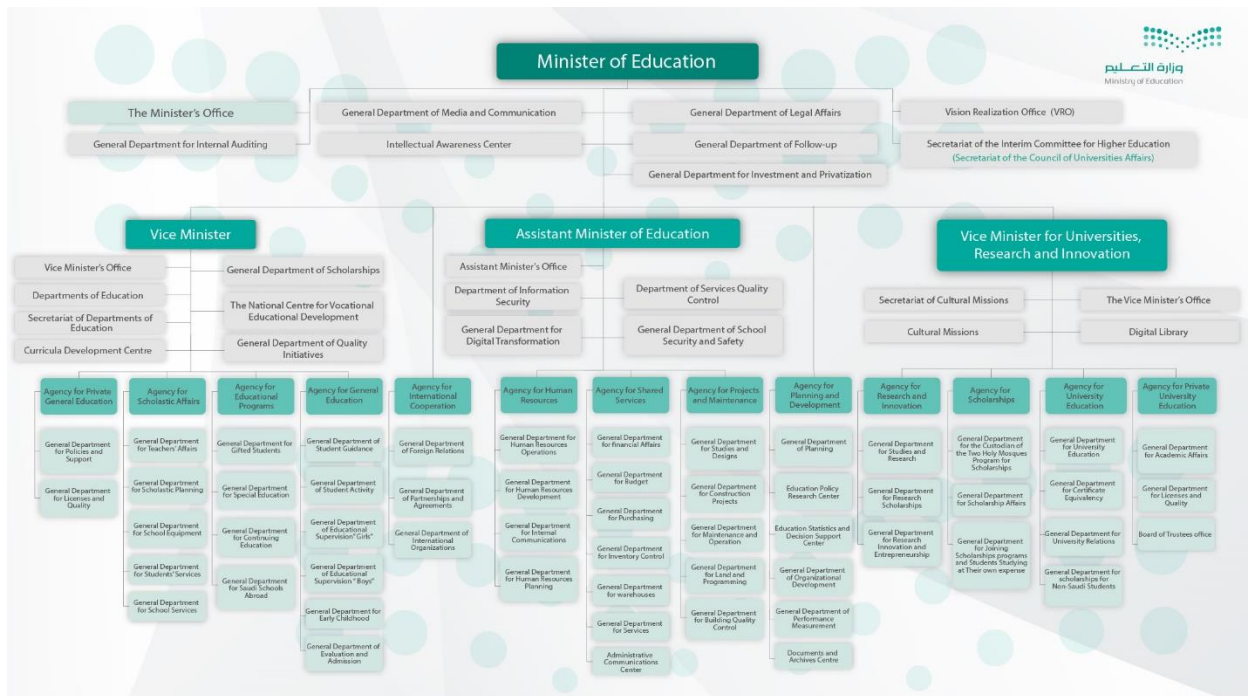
وزارة التعليم
Ministry of Education

Minister of Education

The Minister's Office
General Department for Internal Auditing
General Department of Media and Communication
Intellectual Awareness Center
General Department of Legal Affairs
General Department of Follow-up
General Department for Investment and Privatization
Vision Realization Office (VRO)
Secretariat of the Interim Committee for Higher Education (Secretariat of the Council of Universities Affairs)

Vice Minister
Vice Minister's Office
Departments of Education
Secretariat of Departments of Education
Curricula Development Centre
General Department of Scholarships
The National Centre for Vocational Educational Development
General Department of Quality Initiatives

Assistant Minister of Education
Assistant Minister's Office
Department of Information Security
General Department for Digital Transformation
Department of Services Quality Control
General Department of School Security and Safety

Vice Minister for Universities, Research and Innovation
Secretariat of Cultural Missions
Cultural Missions
The Vice Minister's Office
Digital Library

Agency for Private General Education
General Department for Policies and Support
General Department for Licenses and Quality

Agency for Scholastic Affairs
General Department for Teachers' Affairs
General Department for Scholastic Planning
General Department for School Equipment
General Department for Students' Services
General Department for School Services

Agency for Educational Programs
General Department for Gifted Students
General Department for Special Education
General Department for Continuing Education
General Department for Saudi Schools Abroad

Agency for General Education
General Department of Student Guidance
General Department of Student Activity
General Department of Educational Supervision "Girls"
General Department of Educational Supervision "Boys"
General Department for Early Childhood
General Department of Evaluation and Admission

Agency for International Cooperation
General Department of Foreign Relations
General Department of Partnerships and Agreements
General Department of International Organizations

Agency for Human Resources
General Department for Human Resources Operations
General Department for Human Resources Development
General Department for Internal Communications
General Department for Human Resources Planning

Agency for Shared Services
General Department for financial Affairs
General Department for Budget
General Department for Purchasing
General Department for Inventory Control
General Department for warehouses
General Department for Services
Administrative Communications Center

Agency for Projects and Maintenance
General Department for Studies and Designs
General Department for Construction Projects
General Department for Maintenance and Operation
General Department for Land and Programming
General Department for Building Quality Control

Agency for Planning and Development
General Department of Planning
Education Policy Research Center
Education Statistics and Decision Support Center
General Department of Organizational Development
General Department of Performance Measurement
Documents and Archives Centre

Agency for Research and Innovation
General Department for Studies and Research
General Department for Research Scholarships
General Department for Research Innovation and Entrepreneurship

Agency for Scholarships
General Department for the Custodian of the Two Holy Mosques Program for Scholarships
General Department for Scholarship Affairs
General Department for Joining Scholarships programs and Students Studying at Their own expense

Agency for University Education
General Department for University Education
General Department for Certificate Equivalency
General Department for University Relations
General Department for scholarships for Non-Saudi Students

Agency for Private University Education
General Department for Academic Affairs
General Department for Licenses and Quality
Board of Trustees office